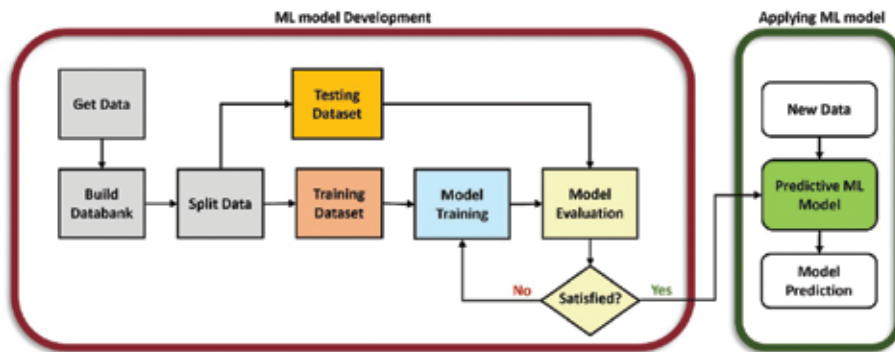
ML model Development

Get Data

Build Databank

Split Data

Testing Dataset

Training Dataset

Model Training

Model Evaluation

No

Satisfied?

Yes

Applying ML model

New Data

Predictive ML Model

Model Prediction